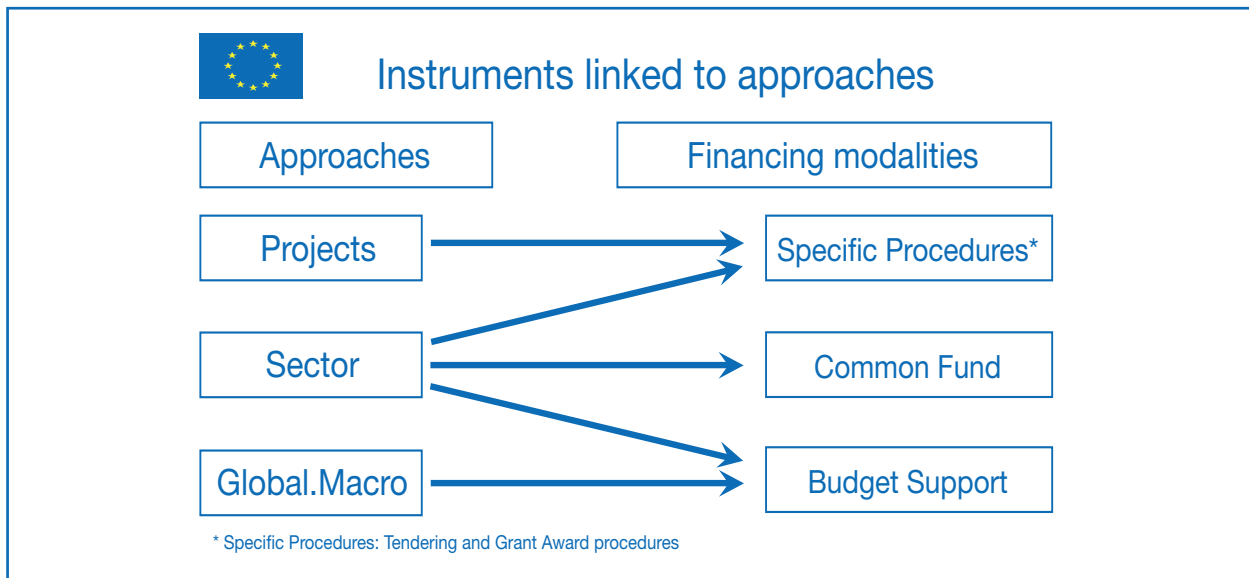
Instruments linked to approaches

Approaches

Financing modalities

Projects

Specific Procedures*

Sector

Common Fund

Global.Macro

Budget Support

* Specific Procedures: Tendering and Grant Award procedures